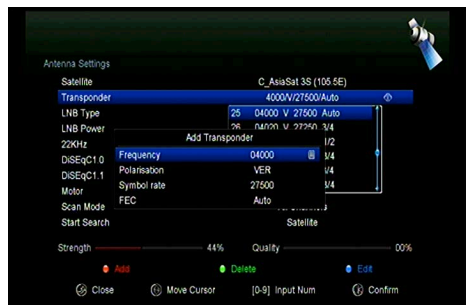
Antenna Settings

Satellite C_AsiaSat 3S (105.5E)

Transponder 4000/V/27500/Auto

LNB Type

LNB Power

22KHz

DiSEqC1.0

DiSEqC1.1

Motor

Scan Mode

Start Search Satellite

25 04000 V 27500 Auto

26 04020 V 27250 3/4

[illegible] 1/2

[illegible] 3/4

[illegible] 3/4

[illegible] 3/4

Add Transponder

| | |
|---|---|
| Frequency | 04000 |
| Polarisation | VER |
| Symbol rate | 27500 |
| FEC | Auto |

Strength 44% Quality 00%

Add Delete Edit

Close Move Cursor [0-9] Input Num Confirm